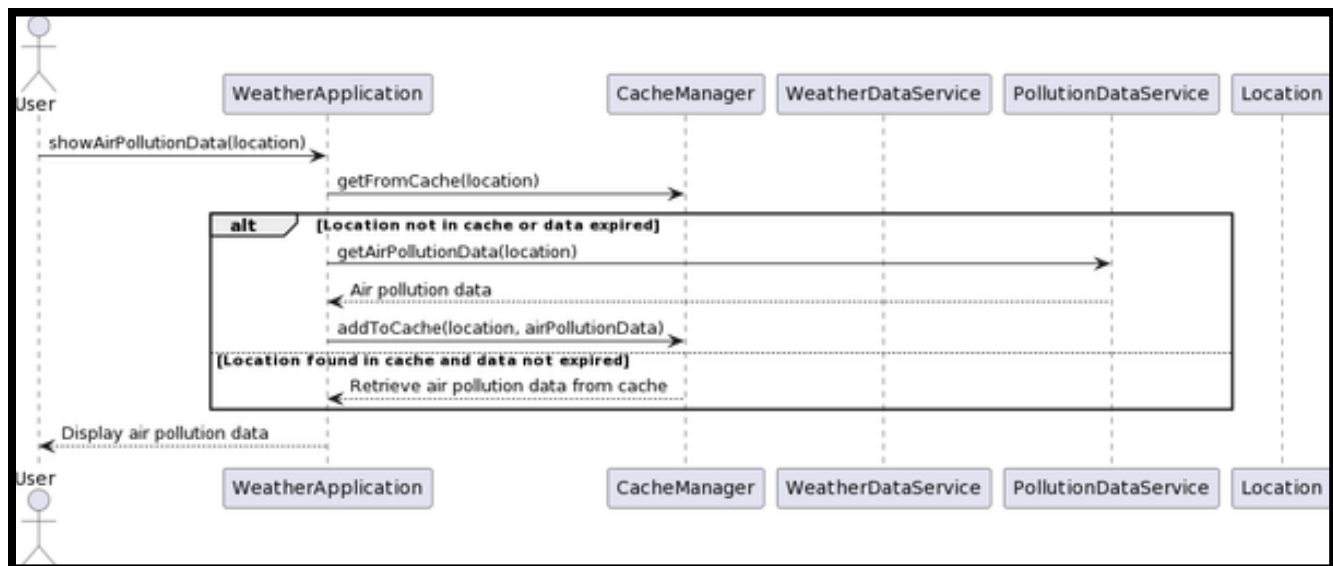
User
WeatherApplication
CacheManager
WeatherDataService
PollutionDataService
Location

showAirPollutionData(location)
getFromCache(location)
alt
[Location not in cache or data expired]
getAirPollutionData(location)
Air pollution data
addToCache(location, airPollutionData)
[Location found in cache and data not expired]
Retrieve air pollution data from cache
Display air pollution data

User
WeatherApplication
CacheManager
WeatherDataService
PollutionDataService
Location